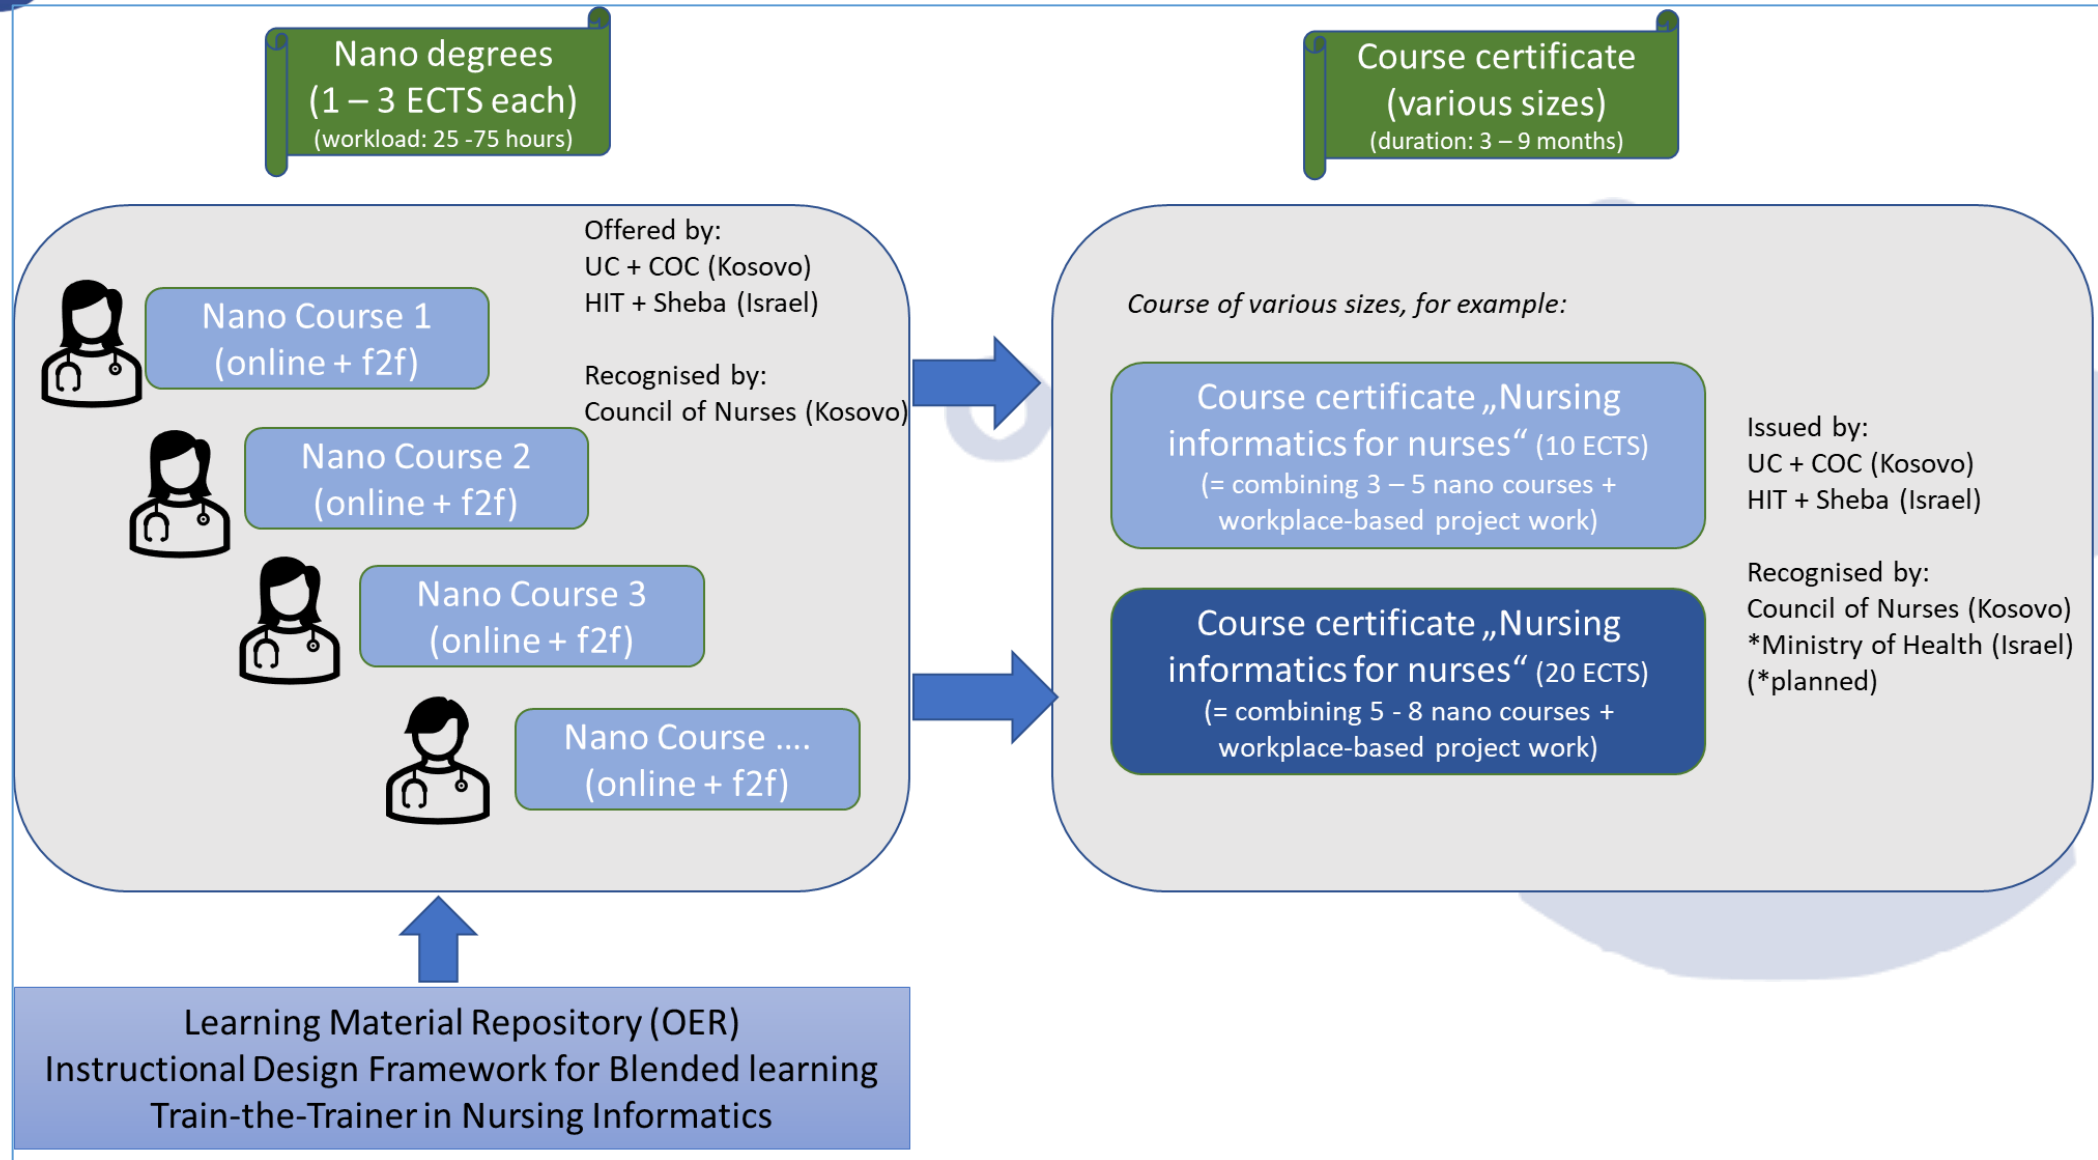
Nano degrees
(1 – 3 ECTS each)
(workload: 25 -75 hours)

Course certificate
(various sizes)
(duration: 3 – 9 months)

Offered by:
UC + COC (Kosovo)
HIT + Sheba (Israel)

Recognised by:
Council of Nurses (Kosovo)

Nano Course 1
(online + f2f)

Nano Course 2
(online + f2f)

Nano Course 3
(online + f2f)

Nano Course ....
(online + f2f)

Course of various sizes, for example:

Course certificate „Nursing informatics for nurses“ (10 ECTS)
(= combining 3 – 5 nano courses + workplace-based project work)

Course certificate „Nursing informatics for nurses“ (20 ECTS)
(= combining 5 - 8 nano courses + workplace-based project work)

Issued by:
UC + COC (Kosovo)
HIT + Sheba (Israel)

Recognised by:
Council of Nurses (Kosovo)
*Ministry of Health (Israel)
(*planned)

Learning Material Repository (OER)
Instructional Design Framework for Blended learning
Train-the-Trainer in Nursing Informatics